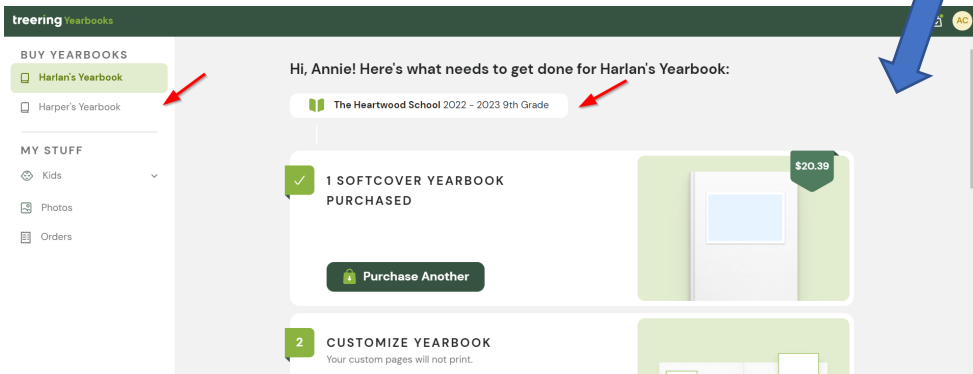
treering Yearbooks

AC

BUY YEARBOOKS

Harlan's Yearbook

Harper's Yearbook

MY STUFF

Kids

Photos

Orders

Hi, Annie! Here's what needs to get done for Harlan's Yearbook:

The Heartwood School 2022 - 2023 9th Grade

1 SOFTCOVER YEARBOOK PURCHASED

Purchase Another

$20.39

2

CUSTOMIZE YEARBOOK

Your custom pages will not print.